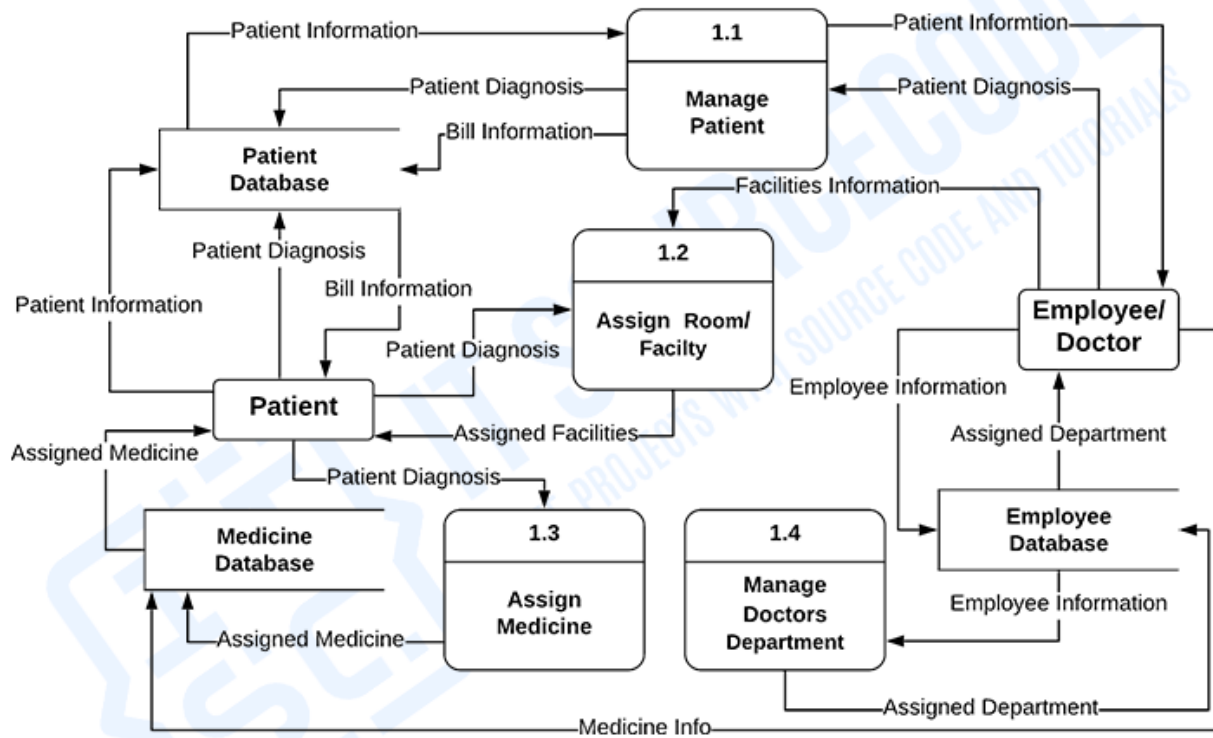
Patient Information

1.1

Manage Patient

Patient Informtion

Patient Diagnosis

Patient Diagnosis

Bill Information

Patient Database

Facilities Information

Patient Diagnosis

1.2

Assign Room/ Facilty

Bill Information

Patient Information

Patient Diagnosis

Employee/ Doctor

Employee Information

Patient

Assigned Facilities

Assigned Department

Assigned Medicine

Patient Diagnosis

Medicine Database

1.3

Assign Medicine

1.4

Manage Doctors Department

Employee Database

Employee Information

Assigned Medicine

Assigned Department

Medicine Info